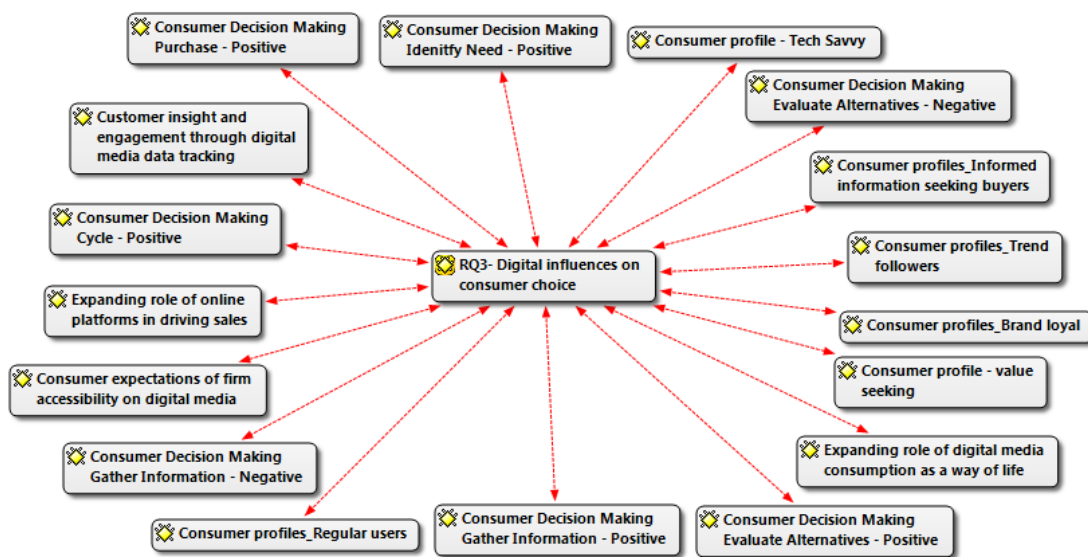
Consumer Decision Making Purchase - Positive

Consumer Decision Making Idenitfy Need - Positive

Consumer profile - Tech Savvy

Consumer Decision Making Evaluate Alternatives - Negative

Customer insight and engagement through digital media data tracking

Consumer profiles_Informed information seeking buyers

Consumer Decision Making Cycle - Positive

Consumer profiles_Trend followers

RQ3- Digital influences on consumer choice

Expanding role of online platforms in driving sales

Consumer profiles_Brand loyal

Consumer profile - value seeking

Consumer expectations of firm accessibility on digital media

Expanding role of digital media consumption as a way of life

Consumer Decision Making Gather Information - Negative

Consumer profiles_Regular users

Consumer Decision Making Gather Information - Positive

Consumer Decision Making Evaluate Alternatives - Positive